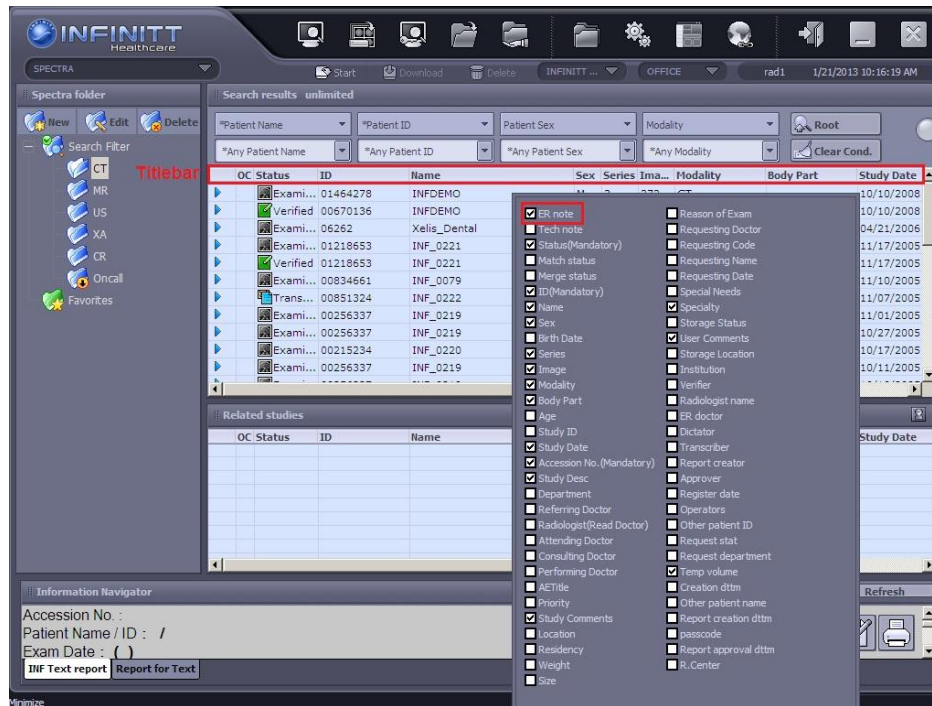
INFINITT Healthcare

SPECTRA

Start Download Delete INFINITT ... OFFICE rad1 1/21/2013 10:16:19 AM

Spectra folder

New Edit Delete

Search Filter
CT
MR
US
XA
CR
Oncall
Favorites

Search results unlimited

*Patient Name | *Patient ID | Patient Sex | Modality | Root

*Any Patient Name | *Any Patient ID | *Any Patient Sex | *Any Modality | Clear Cond.

Titlebar

| OC | Status | ID | Name | Sex | Series | Ima... | Modality | Body Part | Study Date |
|---|---|---|---|---|---|---|---|---|---|
| | Exami... | 01464278 | INFDEMO | | | | | | 10/10/2008 |
| | Verified | 00670136 | INFDEMO | | | | | | 10/10/2008 |
| | Exami... | 06262 | Xelis_Dental | | | | | | 04/21/2006 |
| | Exami... | 01218653 | INF_0221 | | | | | | 11/17/2005 |
| | Verified | 01218653 | INF_0221 | | | | | | 11/17/2005 |
| | Exami... | 00834661 | INF_0079 | | | | | | 11/10/2005 |
| | Trans... | 00851324 | INF_0222 | | | | | | 11/07/2005 |
| | Exami... | 00256337 | INF_0219 | | | | | | 11/01/2005 |
| | Exami... | 00256337 | INF_0219 | | | | | | 10/27/2005 |
| | Exami... | 00215234 | INF_0220 | | | | | | 10/17/2005 |
| | Exami... | 00256337 | INF_0219 | | | | | | 10/11/2005 |

ER note
Tech note
Status(Mandatory)
Match status
Merge status
ID(Mandatory)
Name
Sex
Birth Date
Series
Image
Modality
Body Part
Age
Study ID
Study Date
Accession No.(Mandatory)
Study Desc
Department
Referring Doctor
Radiologist(Read Doctor)
Attending Doctor
Consulting Doctor
Performing Doctor
AETitle
Priority
Study Comments
Location
Residency
Weight
Size

Reason of Exam
Requesting Doctor
Requesting Code
Requesting Name
Requesting Date
Special Needs
Specialty
Storage Status
User Comments
Storage Location
Institution
Verifier
Radiologist name
ER doctor
Dictator
Transcriber
Report creator
Approver
Register date
Operators
Other patient ID
Request stat
Request department
Temp volume
Creation dttm
Other patient name
Report creation dttm
passcode
Report approval dttm
R.Center

Related studies

| OC | Status | ID | Name | Study Date |
|---|---|---|---|---|

Information Navigator

Refresh

Accession No. :
Patient Name / ID : /
Exam Date : ( )

INF Text report | Report for Text

Minimize